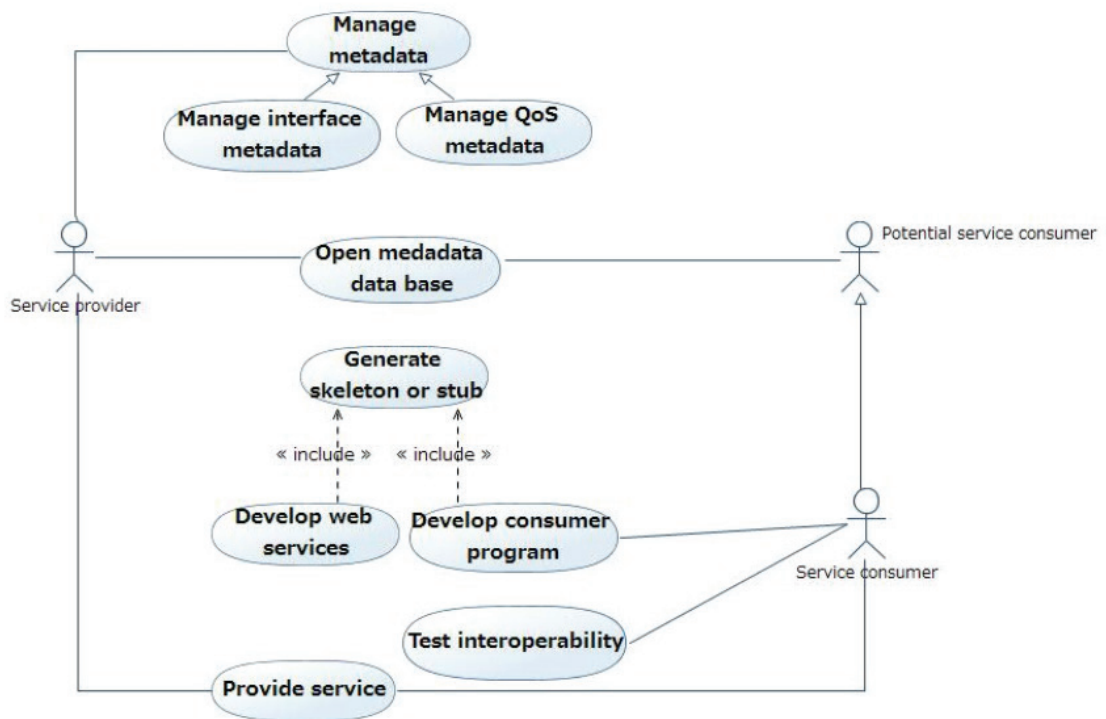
Manage metadata

Manage interface metadata

Manage QoS metadata

Service provider

Open medadata data base

Potential service consumer

Generate skeleton or stub

« include »

« include »

Develop web services

Develop consumer program

Service consumer

Test interoperability

Provide service